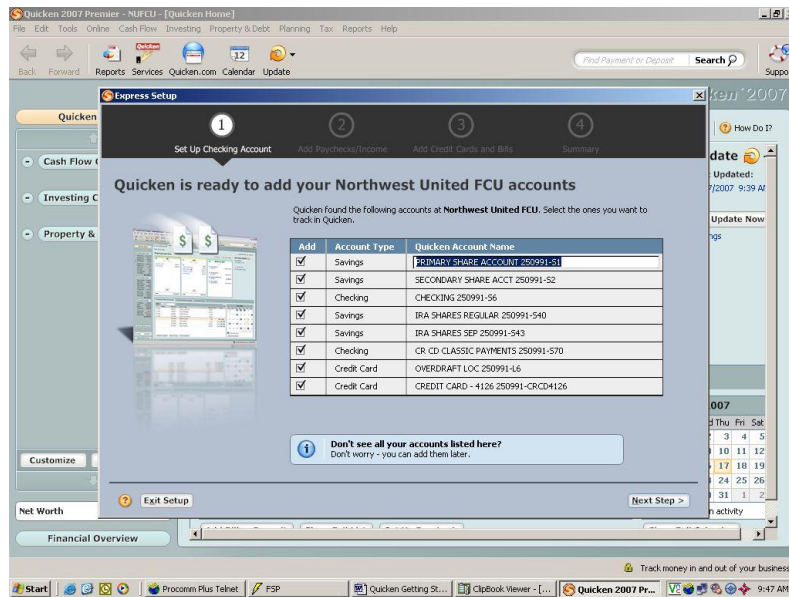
Quicken 2007 Premier - NUFCU - [Quicken Home]

File Edit Tools Online Cash Flow Investing Property & Debt Planning Tax Reports Help

Back Forward Reports Services Quicken.com Calendar Update

Find Payment or Deposit Search

Suppo

Quicken

Cash Flow

Investing C

Property &

Customize

Net Worth

Financial Overview

ken 2007

How Do I?

date

Updated:

/2007 9:39 AI

Update Now

ngs

007

d Thu Fri Sat

3 4 5

10 11 12

17 18 19

24 25 26

31 1 2

n activity

Express Setup

1 Set Up Checking Account

2 Add Paychecks/Income

3 Add Credit Cards and Bills

4 Summary

Quicken is ready to add your Northwest United FCU accounts

Quicken found the following accounts at Northwest United FCU. Select the ones you want to track in Quicken.

| Add | Account Type | Quicken Account Name |
|---|---|---|
| ☑ | Savings | PRIMARY SHARE ACCOUNT 250991-S1 |
| ☑ | Savings | SECONDARY SHARE ACCT 250991-S2 |
| ☑ | Checking | CHECKING 250991-S6 |
| ☑ | Savings | IRA SHARES REGULAR 250991-S40 |
| ☑ | Savings | IRA SHARES SEP 250991-S43 |
| ☑ | Checking | CR CD CLASSIC PAYMENTS 250991-S70 |
| ☑ | Credit Card | OVERDRAFT LOC 250991-L6 |
| ☑ | Credit Card | CREDIT CARD - 4126 250991-CRCD4126 |

Don't see all your accounts listed here?
Don't worry - you can add them later.

Exit Setup

Next Step >

Track money in and out of your business

Start | Procomm Plus Telnet | FSP | Quicken Getting St... | ClipBook Viewer - [... | Quicken 2007 Pr... | 9:47 AM